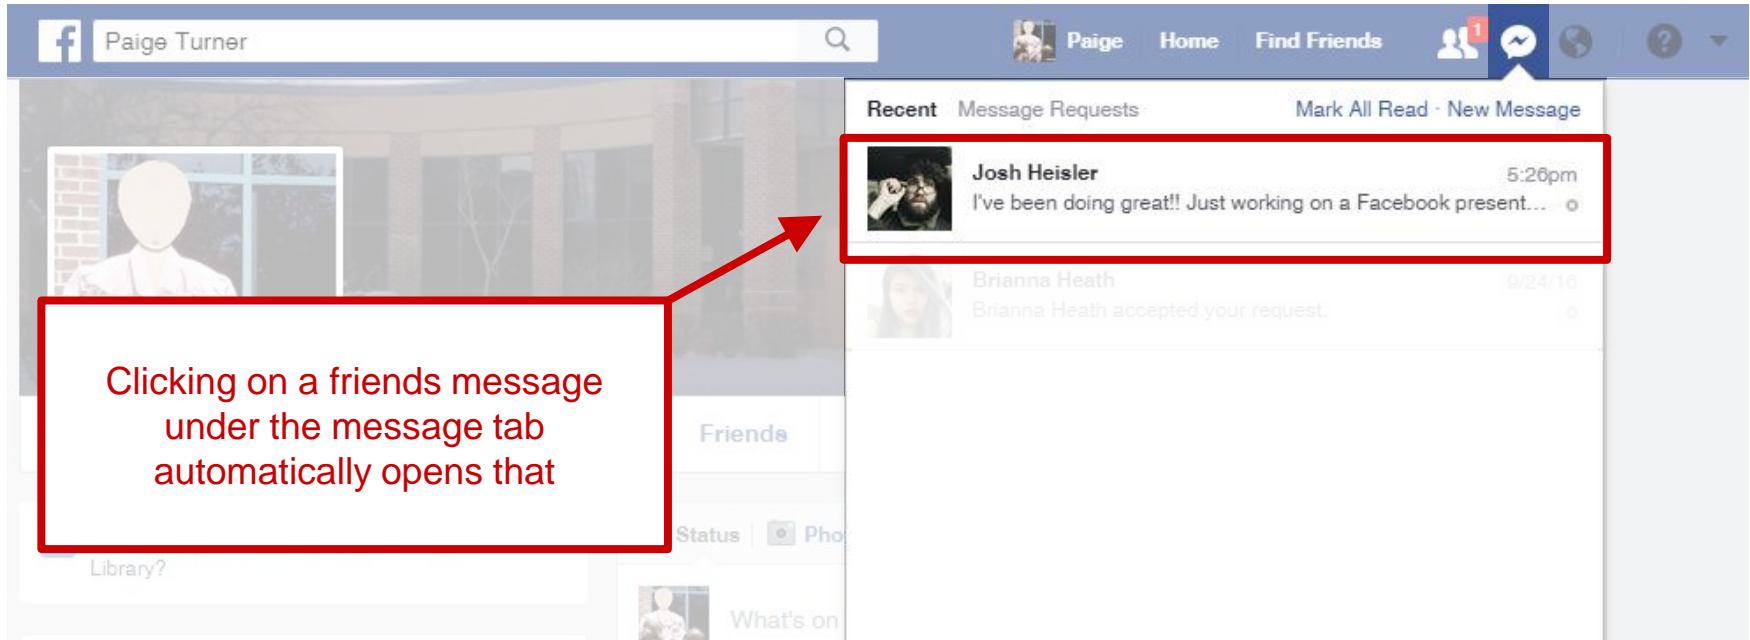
Paige Turner

Paige Home Find Friends 1

Recent Message Requests Mark All Read · New Message

Josh Heisler 5:26pm
I've been doing great!! Just working on a Facebook present...

Brianna Heath 9/24/16
Brianna Heath accepted your request.

Clicking on a friends message under the message tab automatically opens that

Friends

Status Pho

Library?

What's on